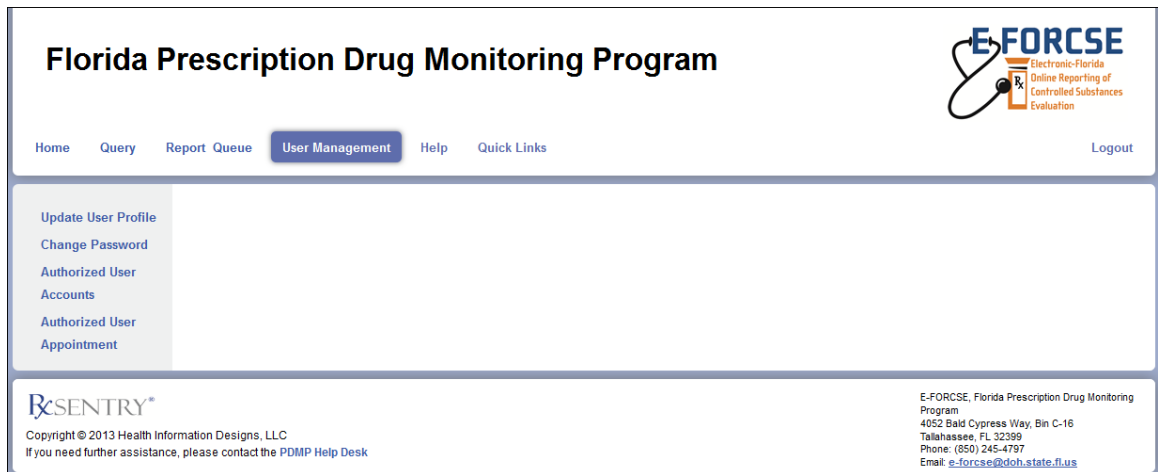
Florida Prescription Drug Monitoring Program

E-FORCSE
Electronic-Florida Online Reporting of Controlled Substances Evaluation
Rx

Home Query Report Queue User Management Help Quick Links Logout

Update User Profile
Change Password
Authorized User Accounts
Authorized User Appointment

RxSENTRY®
Copyright © 2013 Health Information Designs, LLC
If you need further assistance, please contact the PDMP Help Desk

E-FORCSE, Florida Prescription Drug Monitoring Program
4052 Bald Cypress Way, Bin C-16
Tallahassee, FL 32399
Phone: (850) 245-4797
Email: e-forcse@doh.state.fl.us